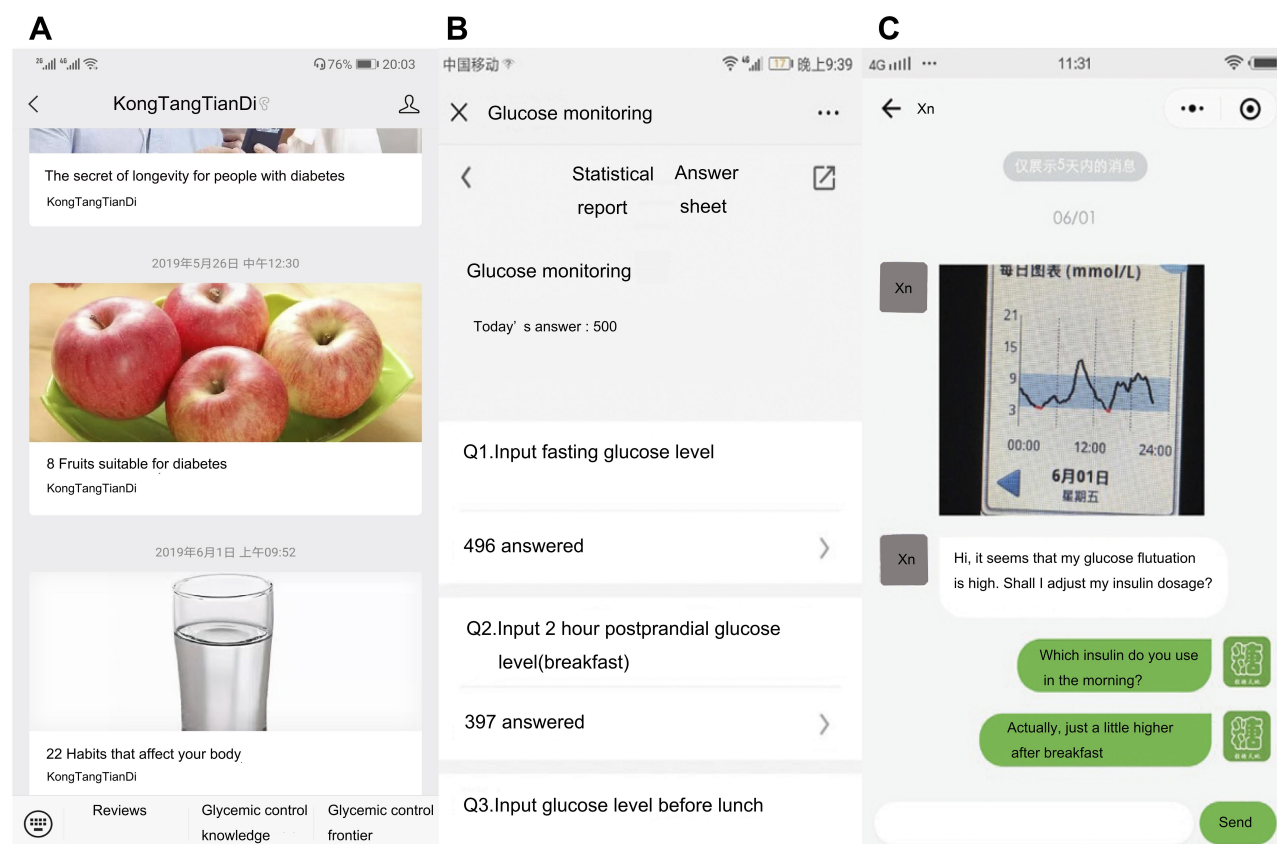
A

76% 20:03

KongTangTianDi

The secret of longevity for people with diabetes
KongTangTianDi

2019年5月26日 中午12:30

8 Fruits suitable for diabetes
KongTangTianDi

2019年6月1日 上午09:52

22 Habits that affect your body
KongTangTianDi

Reviews | Glycemic control knowledge | Glycemic control frontier

B

中国移动 晚上9:39

Glucose monitoring

Statistical report | Answer sheet

Glucose monitoring

Today’s answer : 500

Q1.Input fasting glucose level

496 answered

Q2.Input 2 hour postprandial glucose level(breakfast)

397 answered

Q3.Input glucose level before lunch

C

4G 11:31

Xn

仅展示5天内的消息

06/01

Xn

每日图表 (mmol/L)
21
15
9
3
00:00 12:00 24:00
6月01日
星期五

Xn

Hi, it seems that my glucose flutuation is high. Shall I adjust my insulin dosage?

Which insulin do you use in the morning?

Actually, just a little higher after breakfast

Send